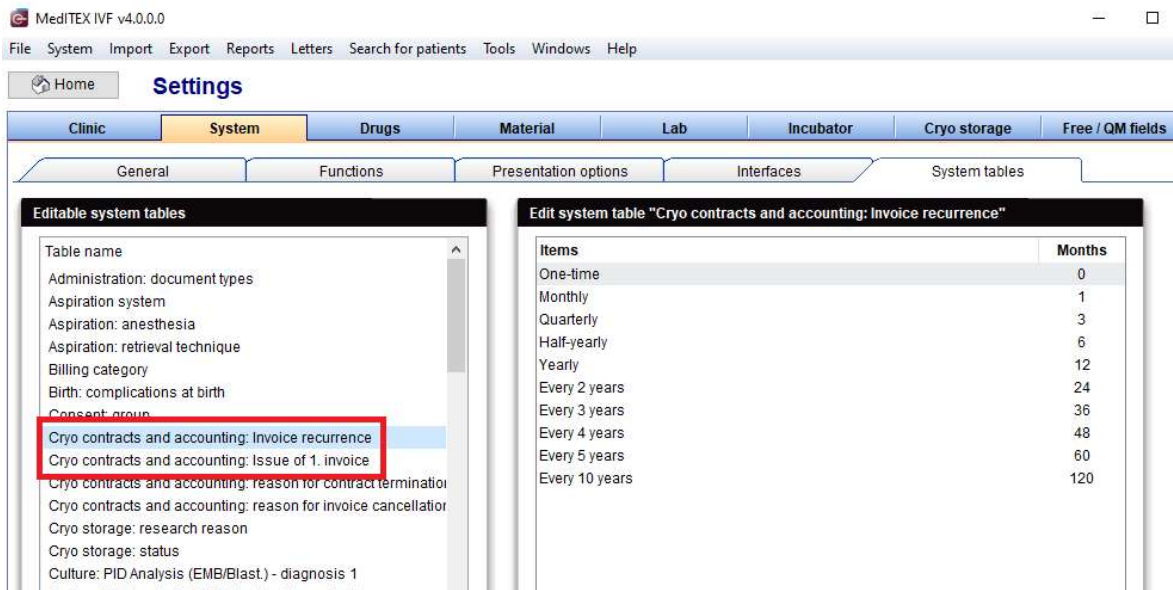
MedITEX IVF v4.0.0.0

File System Import Export Reports Letters Search for patients Tools Windows Help

Home Settings

Clinic System Drugs Material Lab Incubator Cryo storage Free / QM fields

General Functions Presentation options Interfaces System tables

Editable system tables

Table name
Administration: document types
Aspiration system
Aspiration: anesthesia
Aspiration: retrieval technique
Billing category
Birth: complications at birth
Consent: group
Cryo contracts and accounting: Invoice recurrence
Cryo contracts and accounting: Issue of 1. invoice
Cryo contracts and accounting: reason for contract terminatio
Cryo contracts and accounting: reason for invoice cancellatio
Cryo storage: research reason
Cryo storage: status
Culture: PID Analysis (EMB/Blast.) - diagnosis 1

Edit system table "Cryo contracts and accounting: Invoice recurrence"

| Items | Months |
|---|---|
| One-time | 0 |
| Monthly | 1 |
| Quarterly | 3 |
| Half-yearly | 6 |
| Yearly | 12 |
| Every 2 years | 24 |
| Every 3 years | 36 |
| Every 4 years | 48 |
| Every 5 years | 60 |
| Every 10 years | 120 |